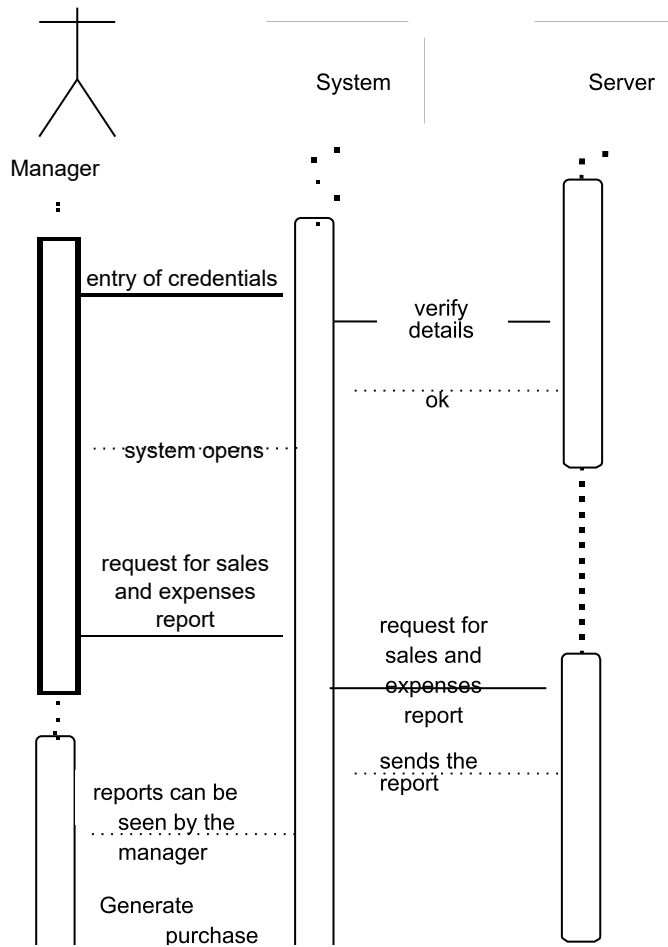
System

Server

Manager

entry of credentials

verify details

ok

system opens

request for sales and expenses report

request for sales and expenses report

sends the report

reports can be seen by the manager

Generate purchase